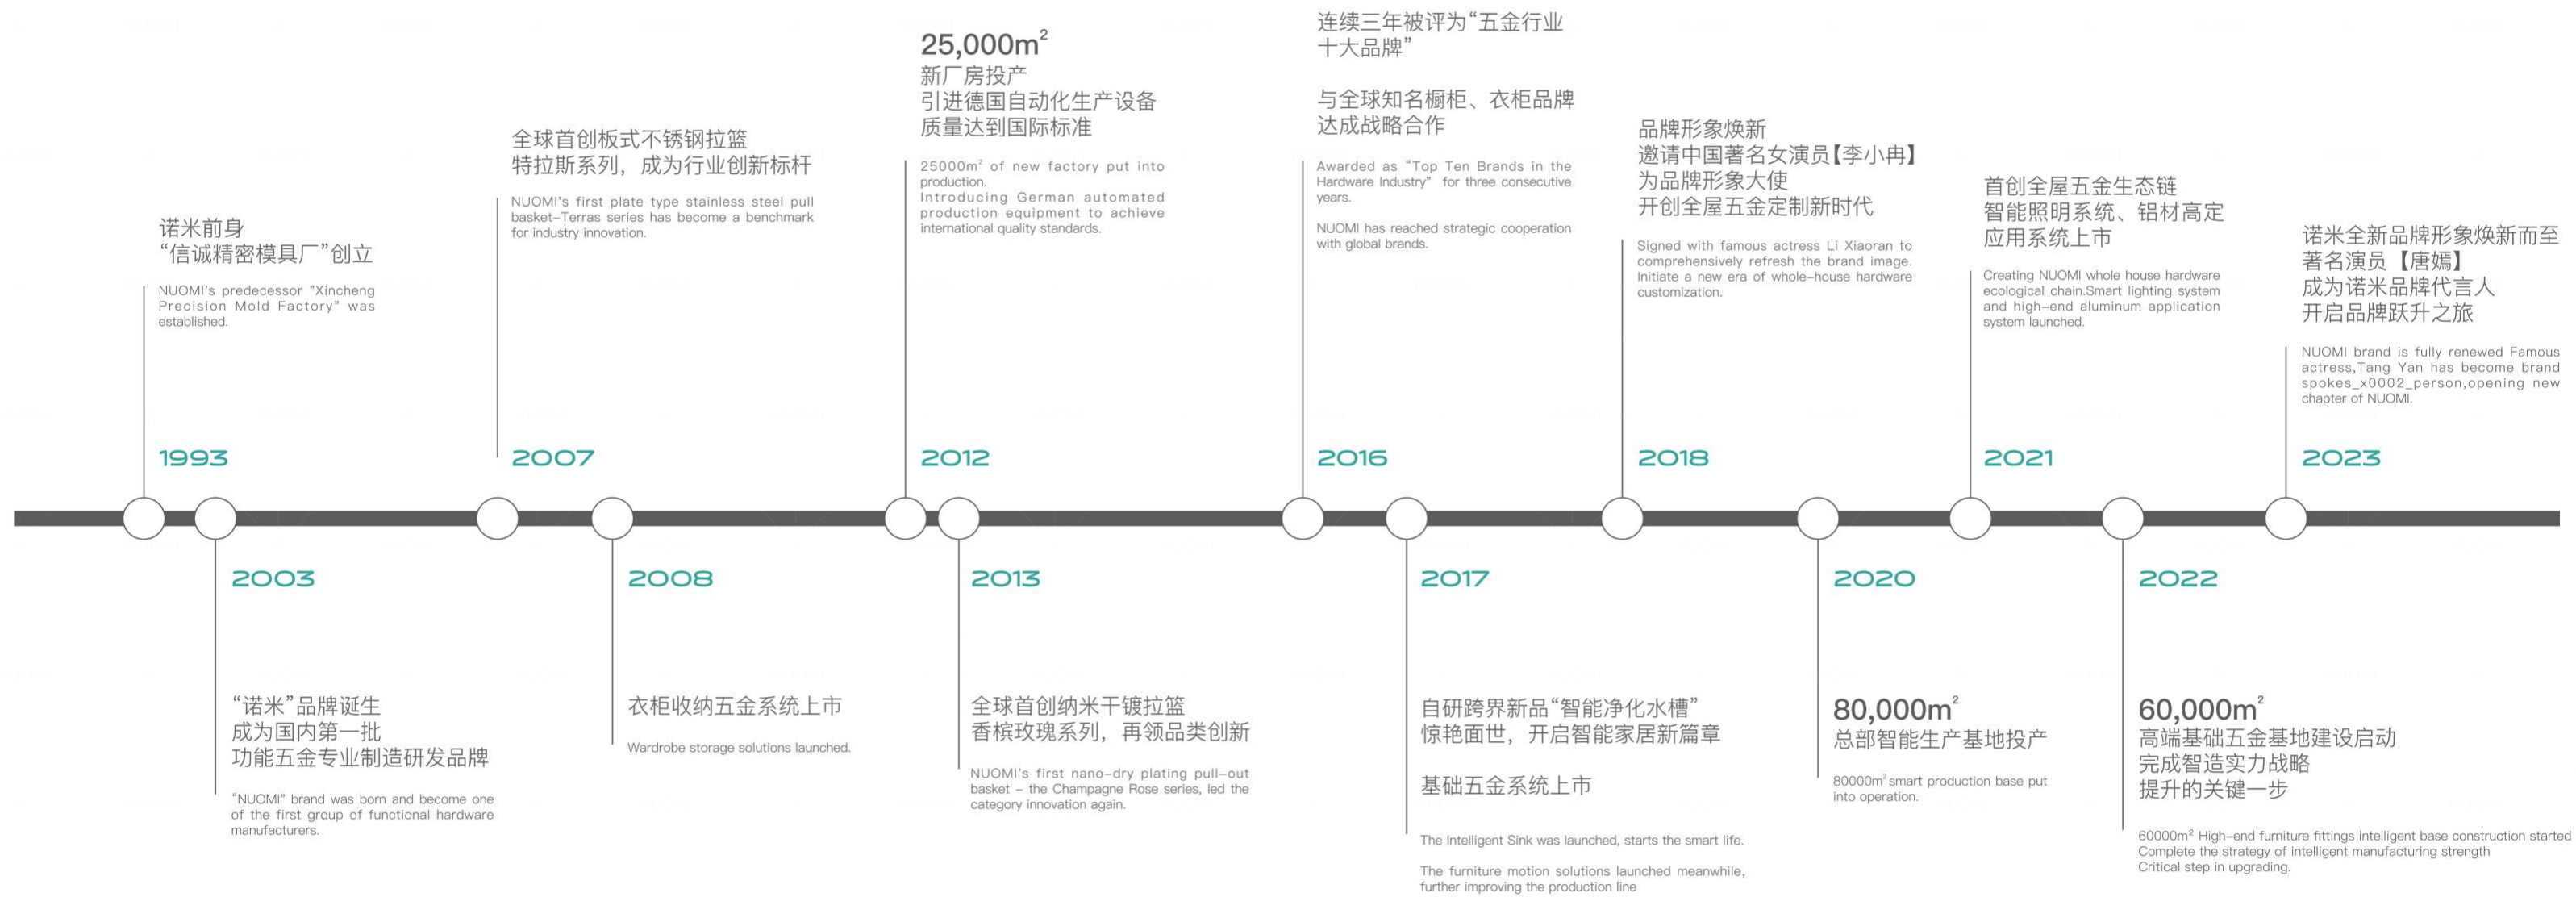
诺米前身
“信诚精密模具厂”创立

NUOMI's predecessor "Xincheng Precision Mold Factory" was established.

1993

全球首创板式不锈钢拉篮
特拉斯系列，成为行业创新标杆

NUOMI's first plate type stainless steel pull basket-Terras series has become a benchmark for industry innovation.

2007

$25,000m^2$
新厂房投产
引进德国自动化生产设备
质量达到国际标准

$25000m^2$ of new factory put into production.
Introducing German automated production equipment to achieve international quality standards.

2012

连续三年被评为“五金行业十大品牌”

与全球知名橱柜、衣柜品牌达成战略合作

Awarded as "Top Ten Brands in the Hardware Industry" for three consecutive years.

NUOMI has reached strategic cooperation with global brands.

2016

品牌形象焕新
邀请中国著名女演员【李小冉】为品牌形象大使
开创全屋五金定制新时代

Signed with famous actress Li Xiaoran to comprehensively refresh the brand image. Initiate a new era of whole-house hardware customization.

2018

首创全屋五金生态链
智能照明系统、铝材高定应用系统上市

Creating NUOMI whole house hardware ecological chain.Smart lighting system and high-end aluminum application system launched.

2021

诺米全新品牌形象焕新而至
著名演员【唐嫣】
成为诺米品牌代言人
开启品牌跃升之旅

NUOMI brand is fully renewed Famous actress,Tang Yan has become brand spokes_x0002_person,opening new chapter of NUOMI.

2023

2003

“诺米”品牌诞生
成为国内第一批
功能五金专业制造研发品牌

"NUOMI" brand was born and become one of the first group of functional hardware manufacturers.

2008

衣柜收纳五金系统上市

Wardrobe storage solutions launched.

2013

全球首创纳米干镀拉篮
香槟玫瑰系列，再领品类创新

NUOMI's first nano-dry plating pull-out basket – the Champagne Rose series, led the category innovation again.

2017

自研跨界新品“智能净化水槽”
惊艳面世，开启智能家居新篇章

基础五金系统上市

The Intelligent Sink was launched, starts the smart life.

The furniture motion solutions launched meanwhile, further improving the production line

2020

$80,000m^2$
总部智能生产基地投产

$80000m^2$ smart production base put into operation.

2022

$60,000m^2$
高端基础五金基地建设启动
完成智造实力战略
提升的关键一步

$60000m^2$ High-end furniture fittings intelligent base construction started
Complete the strategy of intelligent manufacturing strength
Critical step in upgrading.